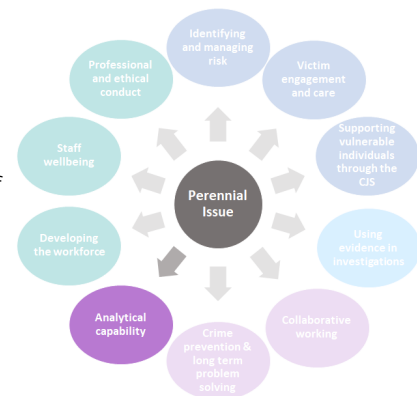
Perennial Issue

Identifying and managing risk

Victim engagement and care

Supporting vulnerable individuals through the CJS

Using evidence in investigations

Collaborative working

Crime prevention & long term problem solving

Analytical capability

Developing the workforce

Staff wellbeing

Professional and ethical conduct